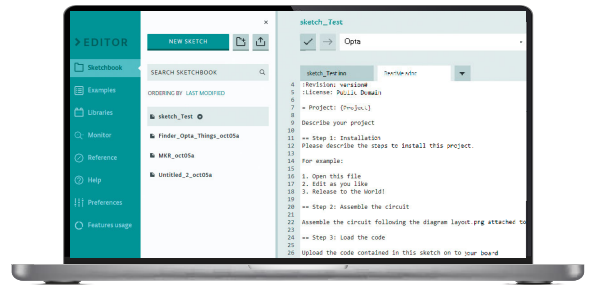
> EDITOR

Sketchbook
Examples
Libraries
Monitor
Reference
Help
Preferences
Features usage

×
NEW SKETCH
SEARCH SKETCHBOOK
ORDERING BY LAST MODIFIED

sketch_Test
Finder_Opta_Things_oct05a
MKR_oct05a
Untitled_2_oct05a

sketch_Test
Opta
sketch_Test.ino
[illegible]

4 :Revision: version#
5 :License: Public Domain
6
7 = Project: {Project}
8
9 Describe your project
10
11 == Step 1: Installation
12 Please describe the steps to install this project.
13
14 For example:
15
16 1. Open this file
17 2. Edit as you like
18 3. Release to the World!
19
20 == Step 2: Assemble the circuit
21
22 Assemble the circuit following the diagram layout.png attached to
23
24 == Step 3: Load the code
25
26 Upload the code contained in this sketch on to your board